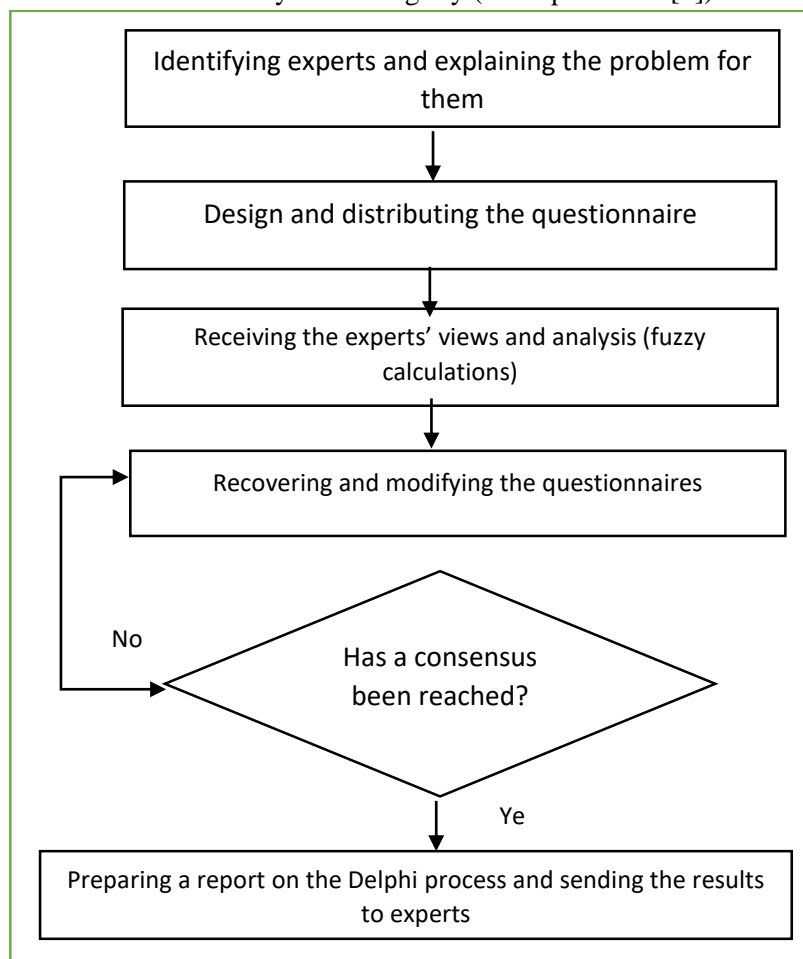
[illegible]

Identifying experts and explaining the problem for them

Design and distributing the questionnaire

Receiving the experts' views and analysis (fuzzy calculations)

Recovering and modifying the questionnaires

No

Has a consensus been reached?

Ye

Preparing a report on the Delphi process and sending the results to experts